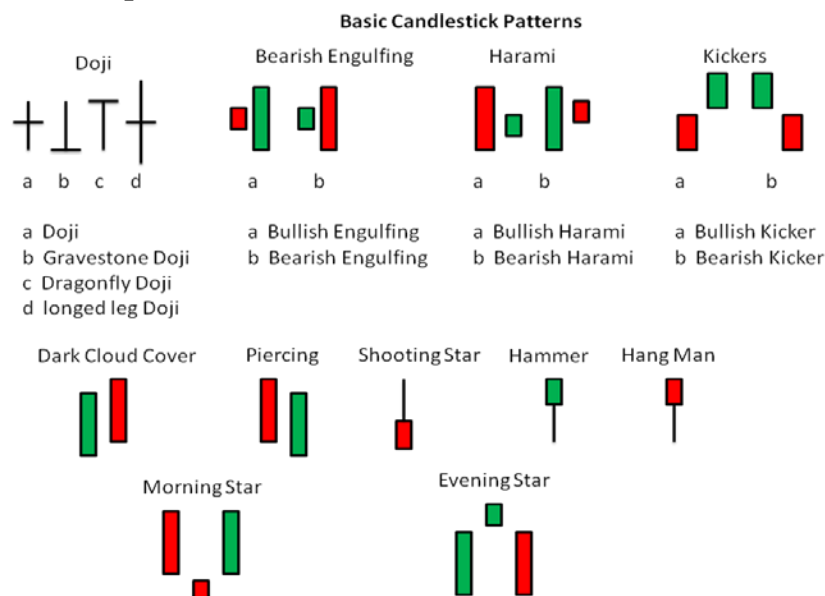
Basic Candlestick Patterns

Doji

a b c d

a Doji
b Gravestone Doji
c Dragonfly Doji
d longed leg Doji

Bearish Engulfing

a b

a Bullish Engulfing
b Bearish Engulfing

Harami

a b

a Bullish Harami
b Bearish Harami

Kickers

a b

a Bullish Kicker
b Bearish Kicker

Dark Cloud Cover

Piercing

Shooting Star

Hammer

Hang Man

Morning Star

Evening Star